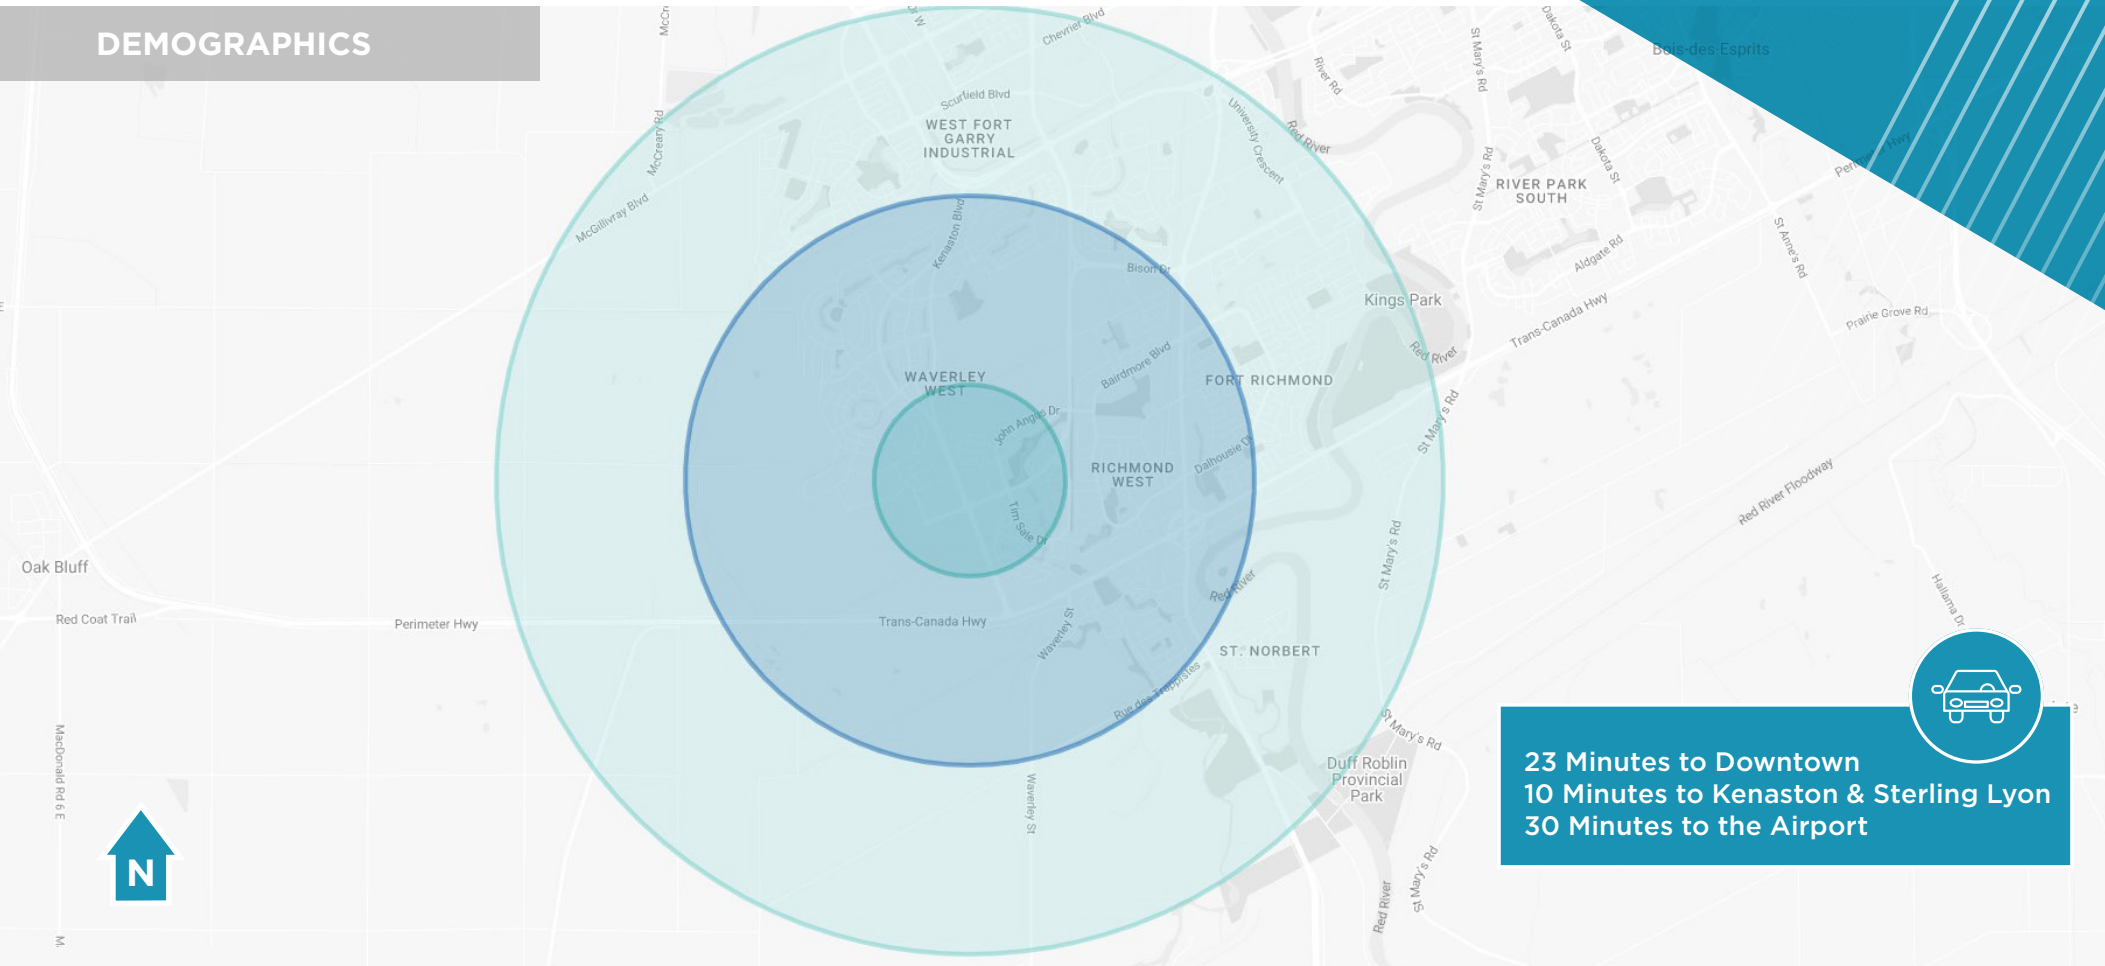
DEMOGRAPHICS

Chevrier Blvd
Scurfield Blvd
WEST FORT GARRY INDUSTRIAL
McCreary Rd
McGillivray Blvd
Kenaston Blvd
University Crescent
Red River
River Rd
St Mary's Rd
Dakota St
Bois-des-Esprits
RIVER PARK SOUTH
Perimeter Hwy
Aldgate Rd
St Anne's Rd
Bison Dr
Kings Park
Red River
Trans-Canada Hwy
Prairie Grove Rd
WAVERLEY WEST
Bairdmore Blvd
FORT RICHMOND
John Angus Dr
RICHMOND WEST
Dalhousie Dr
St Mary's Rd
Tim Sale Dr
Red River Floodway
Oak Bluff
Red Coat Trail
Perimeter Hwy
Trans-Canada Hwy
Waverley St
Red River
ST. NORBERT
Rue des Trappistes
St Mary's Rd
Hallama Dr
Duff Roblin Provincial Park
MacDonald Rd 6 E
Waverley St
Red River
St Mary's Rd
N

23 Minutes to Downtown
10 Minutes to Kenaston & Sterling Lyon
30 Minutes to the Airport